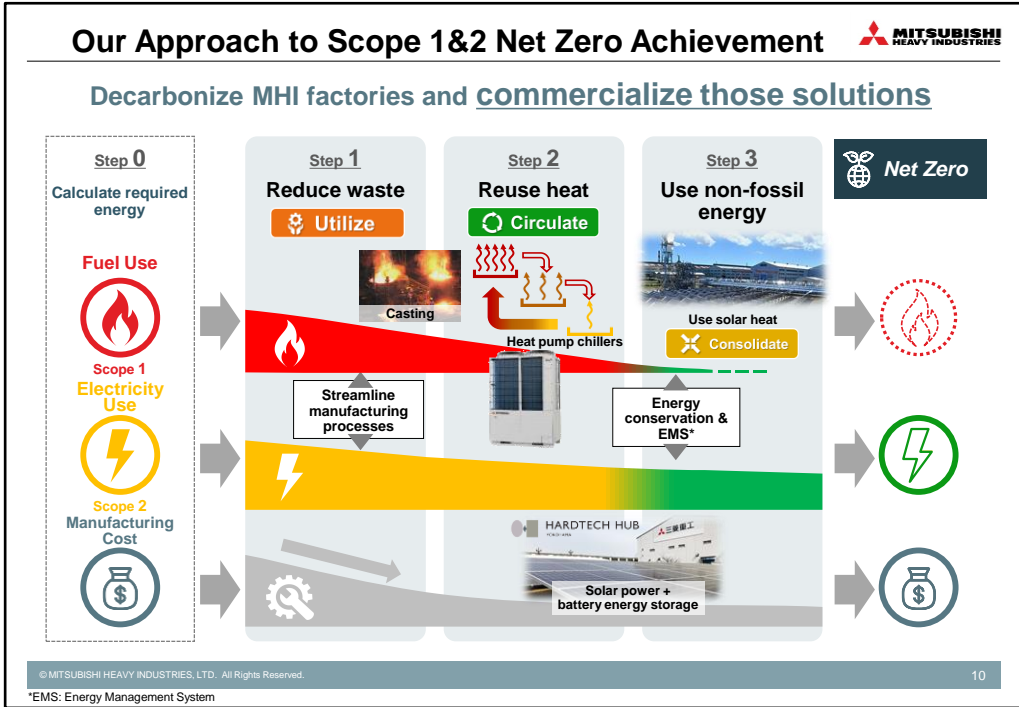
Our Approach to Scope 1&2 Net Zero Achievement

MITSUBISHI HEAVY INDUSTRIES

Decarbonize MHI factories and commercialize those solutions

Step 0
Calculate required energy

Fuel Use

Scope 1

Electricity Use

Scope 2

Manufacturing Cost

Step 1
Reduce waste
Utilize

Casting

Streamline manufacturing processes

Step 2
Reuse heat
Circulate

Heat pump chillers

Step 3
Use non-fossil energy

Use solar heat
Consolidate

Energy conservation & EMS*

HARDTECH HUB
YOKOHAMA

三菱重工

Solar power + battery energy storage

Net Zero

© MITSUBISHI HEAVY INDUSTRIES, LTD. All Rights Reserved.

10

*EMS: Energy Management System